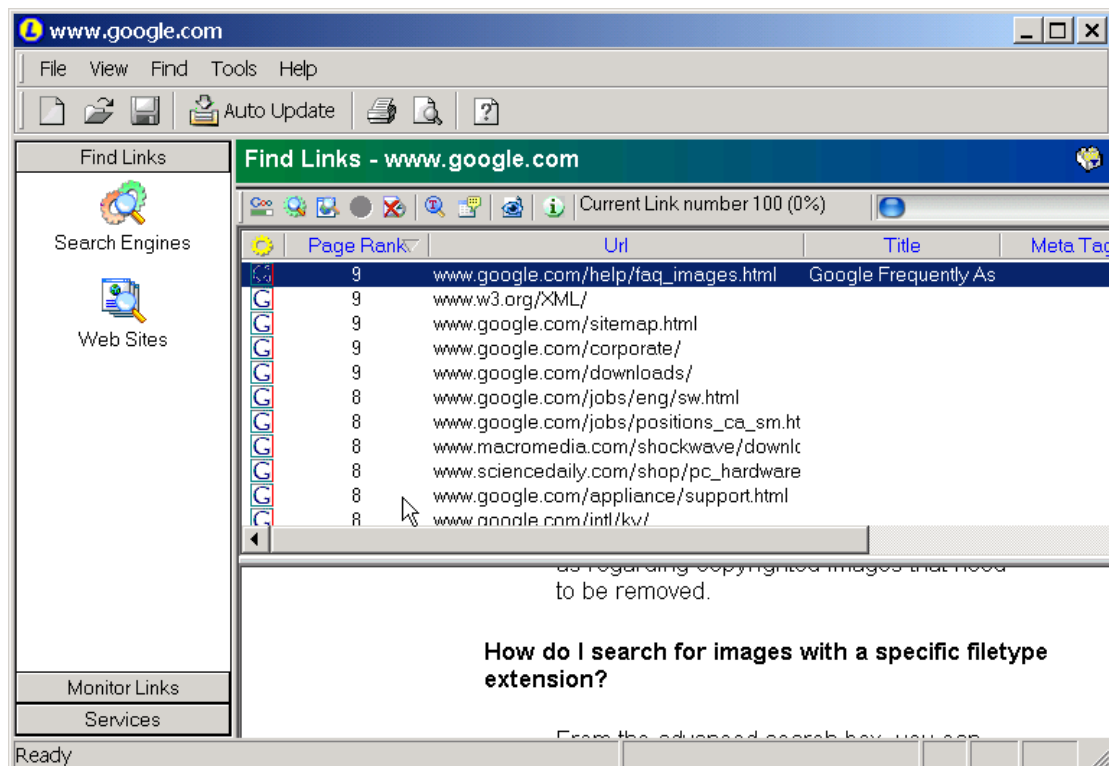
www.google.com

File View Find Tools Help

Auto Update

Find Links

Search Engines

Web Sites

Monitor Links

Services

Find Links - www.google.com

Current Link number 100 (0%)

| | Page Rank | Url | Title | Meta Tag |
|---|---|---|---|---|
| G | 9 | www.google.com/help/faq_images.html | Google Frequently As | |
| G | 9 | www.w3.org/XML/ | | |
| G | 9 | www.google.com/sitemap.html | | |
| G | 9 | www.google.com/corporate/ | | |
| G | 9 | www.google.com/downloads/ | | |
| G | 8 | www.google.com/jobs/eng/sw.html | | |
| G | 8 | www.google.com/jobs/positions_ca_sm.ht | | |
| G | 8 | www.macromedia.com/shockwave/downlc | | |
| G | 8 | www.sciencedaily.com/shop/pc_hardware | | |
| G | 8 | www.google.com/appliance/support.html | | |
| G | 8 | www.google.com/intl/ky/ | | |

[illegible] to be removed.

How do I search for images with a specific filetype extension?

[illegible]

Ready